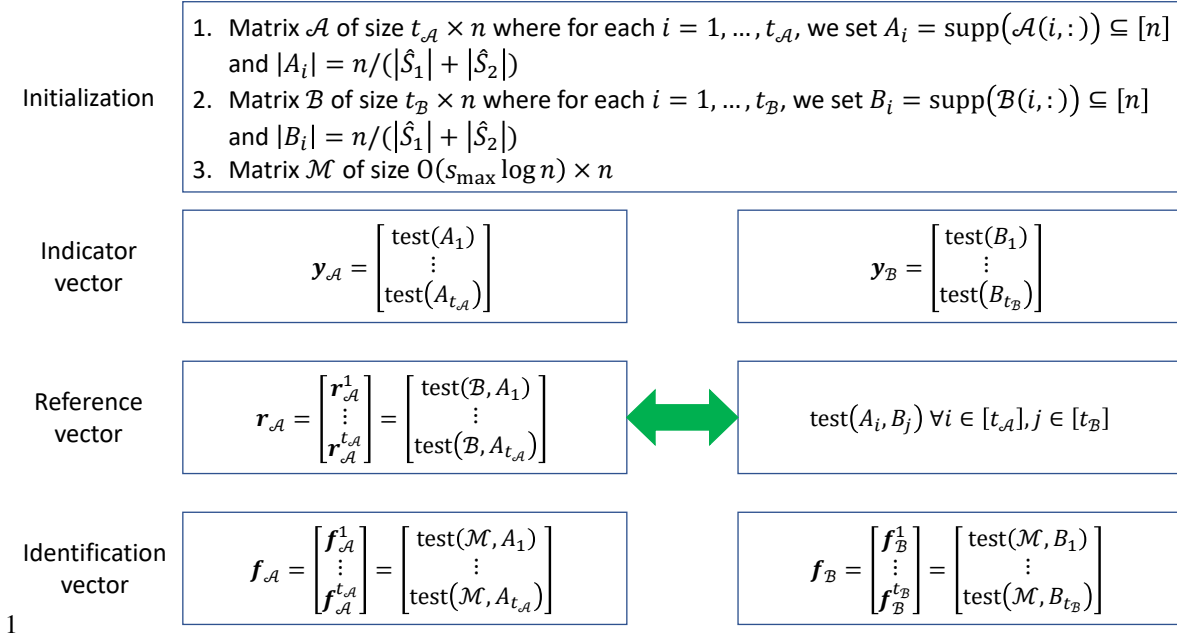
Initialization

1. Matrix $\mathcal{A}$ of size $t_{\mathcal{A}} \times n$ where for each $i = 1, \dots, t_{\mathcal{A}}$, we set $A_i = \mathrm{supp}(\mathcal{A}(i,:)) \subseteq [n]$ and $|A_i| = n/(|\hat{S}_1| + |\hat{S}_2|)$
2. Matrix $\mathcal{B}$ of size $t_{\mathcal{B}} \times n$ where for each $i = 1, \dots, t_{\mathcal{B}}$, we set $B_i = \mathrm{supp}(\mathcal{B}(i,:)) \subseteq [n]$ and $|B_i| = n/(|\hat{S}_1| + |\hat{S}_2|)$
3. Matrix $\mathcal{M}$ of size $O(s_{\max} \log n) \times n$

Indicator vector

$\boldsymbol{y}_{\mathcal{A}} = \begin{bmatrix} \mathrm{test}(A_1) \\ \vdots \\ \mathrm{test}(A_{t_{\mathcal{A}}}) \end{bmatrix}$

$\boldsymbol{y}_{\mathcal{B}} = \begin{bmatrix} \mathrm{test}(B_1) \\ \vdots \\ \mathrm{test}(B_{t_{\mathcal{B}}}) \end{bmatrix}$

Reference vector

$\boldsymbol{r}_{\mathcal{A}} = \begin{bmatrix} \boldsymbol{r}_{\mathcal{A}}^1 \\ \vdots \\ \boldsymbol{r}_{\mathcal{A}}^{t_{\mathcal{A}}} \end{bmatrix} = \begin{bmatrix} \mathrm{test}(\mathcal{B}, A_1) \\ \vdots \\ \mathrm{test}(\mathcal{B}, A_{t_{\mathcal{A}}}) \end{bmatrix}$

$\mathrm{test}(A_i, B_j)\ \forall i \in [t_{\mathcal{A}}], j \in [t_{\mathcal{B}}]$

Identification vector

$\boldsymbol{f}_{\mathcal{A}} = \begin{bmatrix} \boldsymbol{f}_{\mathcal{A}}^1 \\ \vdots \\ \boldsymbol{f}_{\mathcal{A}}^{t_{\mathcal{A}}} \end{bmatrix} = \begin{bmatrix} \mathrm{test}(\mathcal{M}, A_1) \\ \vdots \\ \mathrm{test}(\mathcal{M}, A_{t_{\mathcal{A}}}) \end{bmatrix}$

$\boldsymbol{f}_{\mathcal{B}} = \begin{bmatrix} \boldsymbol{f}_{\mathcal{B}}^1 \\ \vdots \\ \boldsymbol{f}_{\mathcal{B}}^{t_{\mathcal{B}}} \end{bmatrix} = \begin{bmatrix} \mathrm{test}(\mathcal{M}, B_1) \\ \vdots \\ \mathrm{test}(\mathcal{M}, B_{t_{\mathcal{B}}}) \end{bmatrix}$

1